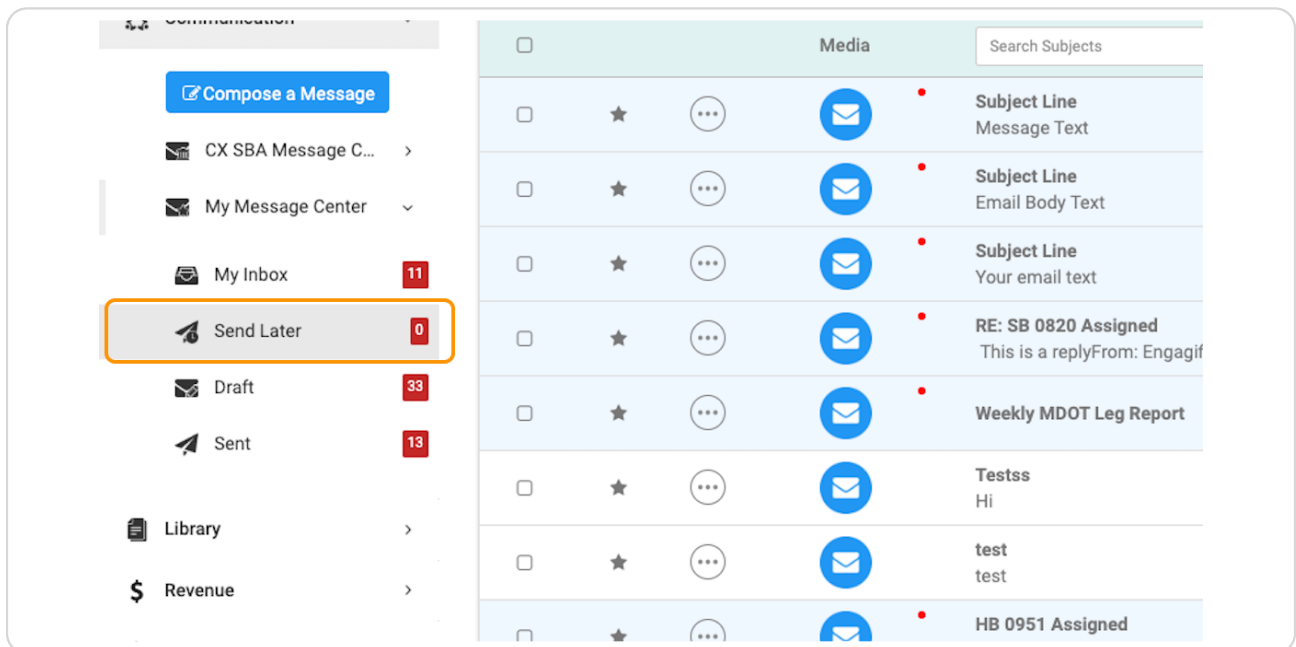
Communication

Compose a Message

CX SBA Message C...

My Message Center

My Inbox 11

Send Later 0

Draft 33

Sent 13

Library

Revenue

Media

Search Subjects

Subject Line
Message Text

Subject Line
Email Body Text

Subject Line
Your email text

RE: SB 0820 Assigned
This is a replyFrom: Engagif

Weekly MDOT Leg Report

Testss
Hi

test
test

HB 0951 Assigned